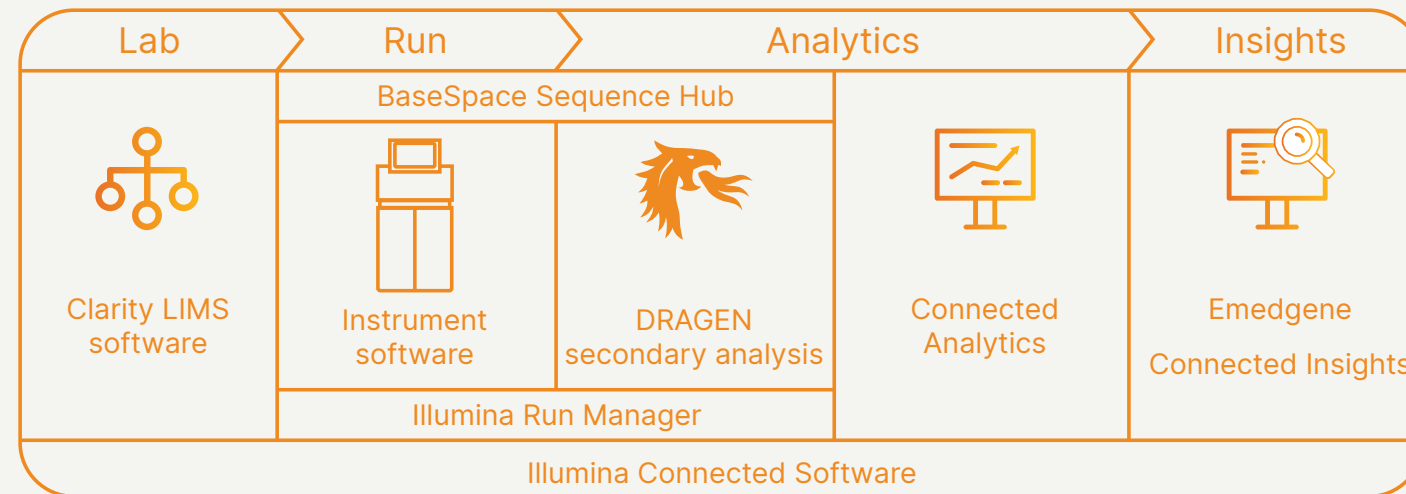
Lab
Run
Analytics
Insights

BaseSpace Sequence Hub

Clarity LIMS software

Instrument software

DRAGEN secondary analysis

Connected Analytics

Emedgene

Connected Insights

Illumina Run Manager

Illumina Connected Software